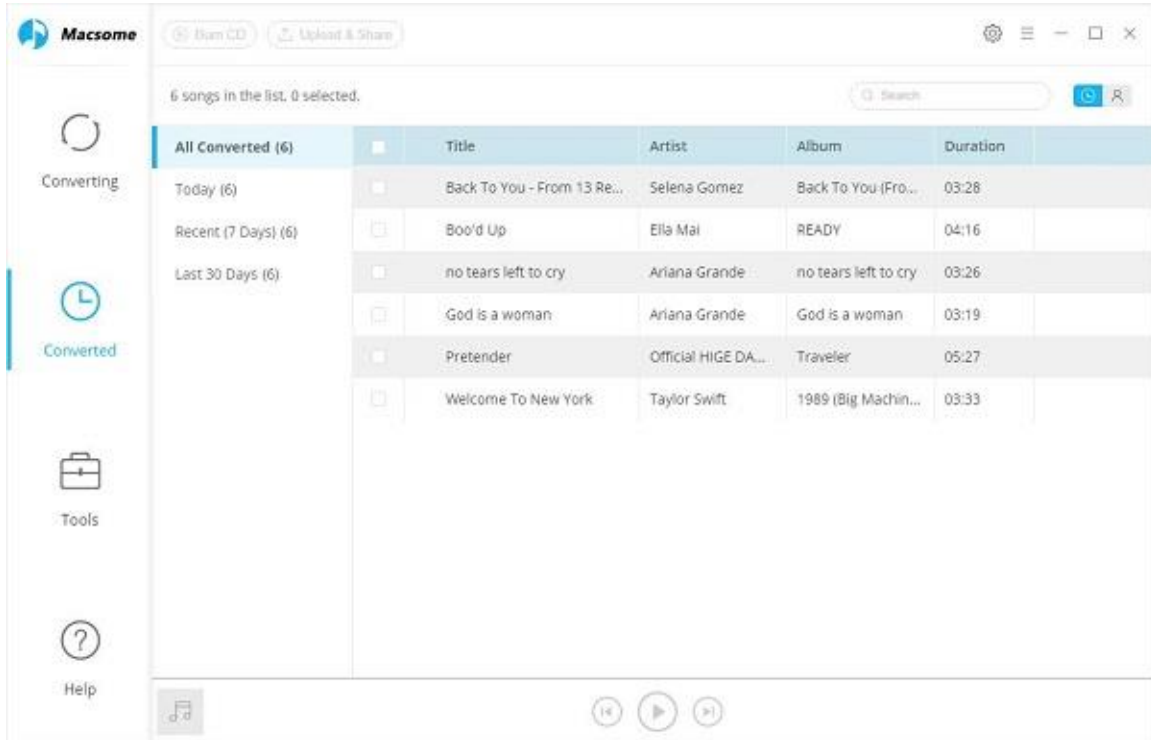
Macsome

Burn CD
Upload & Share

Converting

Converted

Tools

Help

6 songs in the list, 0 selected.

Search

All Converted (6)
Today (6)
Recent (7 Days) (6)
Last 30 Days (6)

| | Title | Artist | Album | Duration |
|---|---|---|---|---|
| | Back To You - From 13 Re... | Selena Gomez | Back To You (Fro... | 03:28 |
| | Boo'd Up | Ella Mai | READY | 04:16 |
| | no tears left to cry | Ariana Grande | no tears left to cry | 03:26 |
| | God is a woman | Ariana Grande | God is a woman | 03:19 |
| | Pretender | Official HIGE DA... | Traveler | 05:27 |
| | Welcome To New York | Taylor Swift | 1989 (Big Machin... | 03:33 |